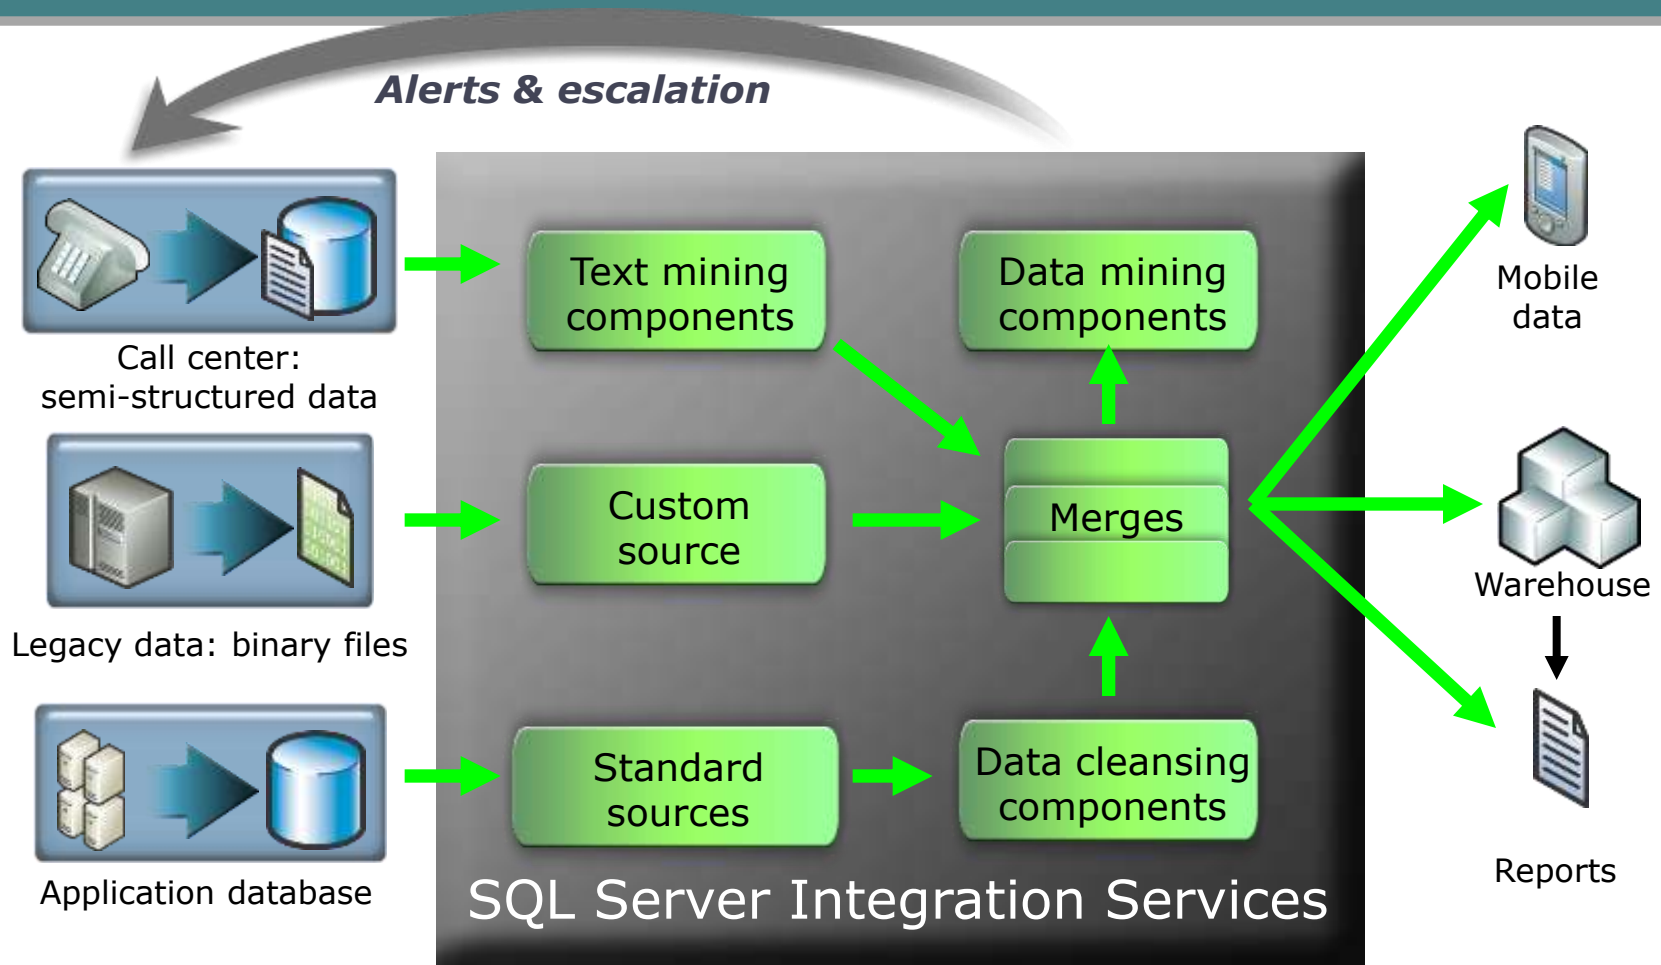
Alerts & escalation

Call center: semi-structured data

Legacy data: binary files

Application database

Text mining components

Data mining components

Custom source

Merges

Standard sources

Data cleansing components

SQL Server Integration Services

Mobile data

Warehouse

Reports